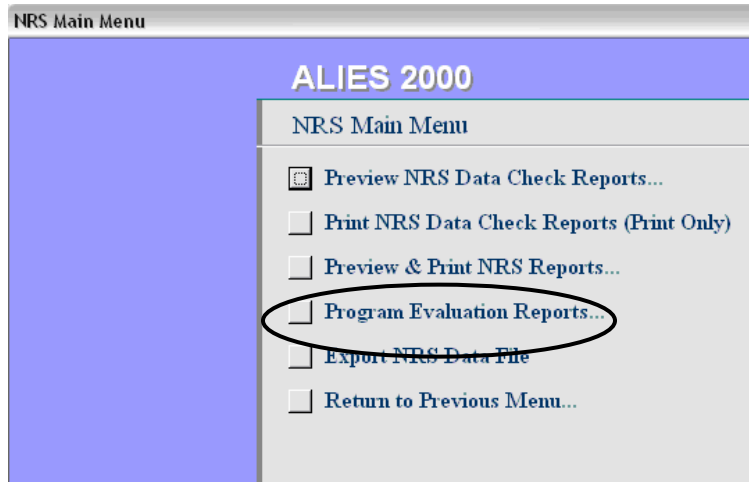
NRS Main Menu

ALIES 2000

NRS Main Menu

Preview NRS Data Check Reports...

Print NRS Data Check Reports (Print Only)

Preview & Print NRS Reports...

Program Evaluation Reports...

Export NRS Data File

Return to Previous Menu...